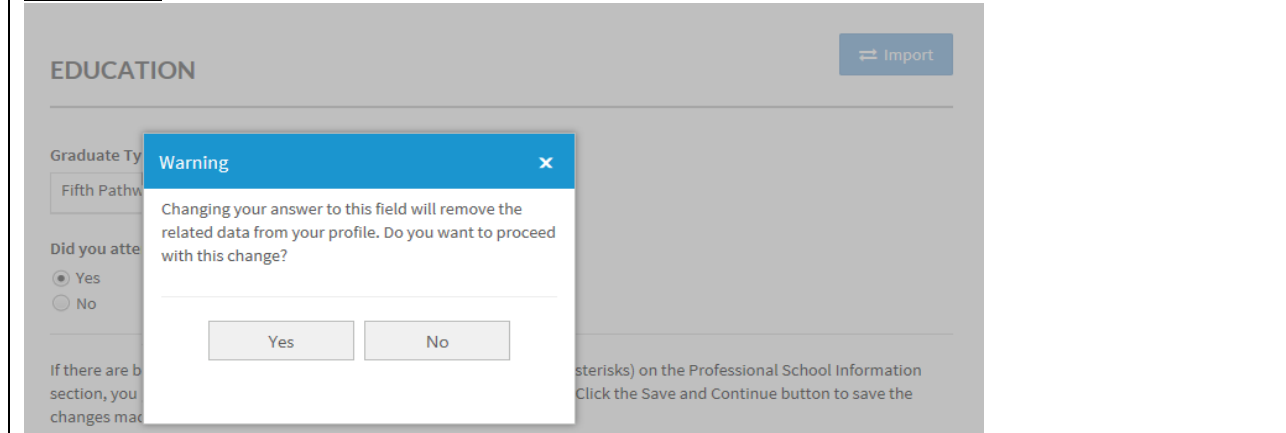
EDUCATION

Import

Graduate Ty

Fifth Pathw

Did you atte

Yes

No

Warning

×

Changing your answer to this field will remove the related data from your profile. Do you want to proceed with this change?

Yes

No

If there are b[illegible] sterisks) on the Professional School Information section, you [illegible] Click the Save and Continue button to save the changes ma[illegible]